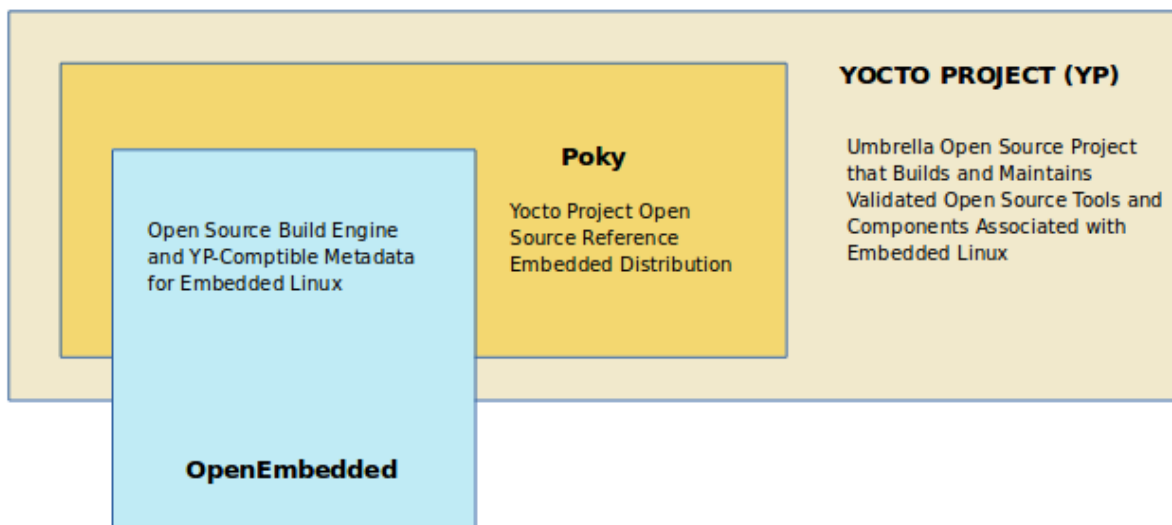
YOCTO PROJECT (YP)

Umbrella Open Source Project that Builds and Maintains Validated Open Source Tools and Components Associated with Embedded Linux

Poky

Yocto Project Open Source Reference Embedded Distribution

Open Source Build Engine and YP-Comptible Metadata for Embedded Linux

OpenEmbedded